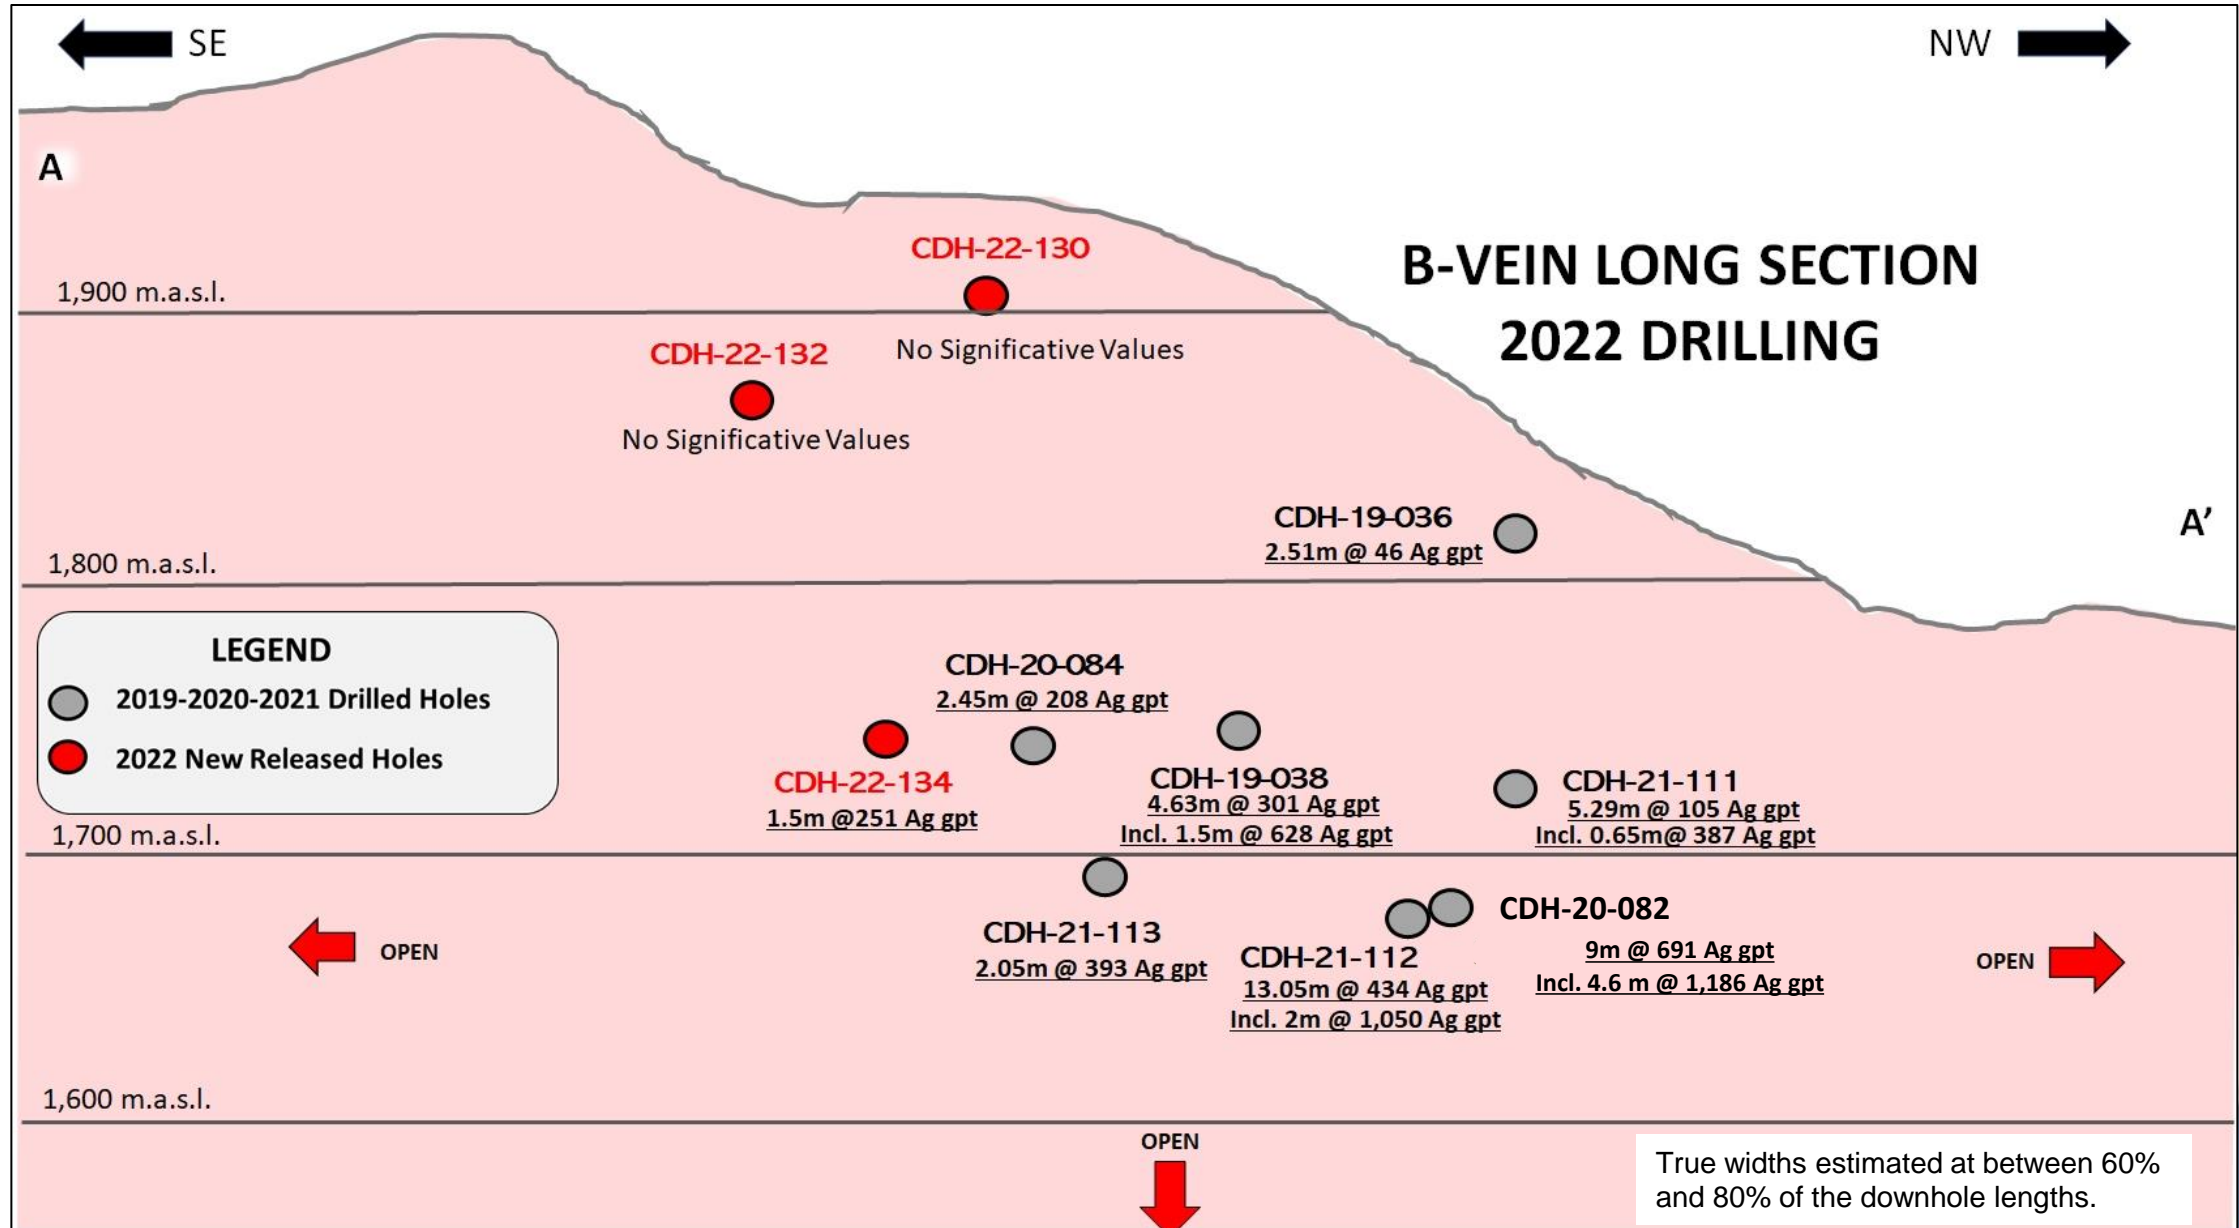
SE

NW

A

B-VEIN LONG SECTION
2022 DRILLING

CDH-22-130

1,900 m.a.s.l.

No Significative Values

CDH-22-132

No Significative Values

CDH-19-036
2.51m @ 46 Ag gpt

A'

1,800 m.a.s.l.

LEGEND
2019-2020-2021 Drilled Holes
2022 New Released Holes

CDH-20-084
2.45m @ 208 Ag gpt

CDH-22-134
1.5m @251 Ag gpt

CDH-19-038
4.63m @ 301 Ag gpt
Incl. 1.5m @ 628 Ag gpt

CDH-21-111
5.29m @ 105 Ag gpt
Incl. 0.65m@ 387 Ag gpt

1,700 m.a.s.l.

CDH-20-082
9m @ 691 Ag gpt
Incl. 4.6 m @ 1,186 Ag gpt

OPEN

CDH-21-113
2.05m @ 393 Ag gpt

CDH-21-112
13.05m @ 434 Ag gpt
Incl. 2m @ 1,050 Ag gpt

OPEN

1,600 m.a.s.l.

OPEN

True widths estimated at between 60% and 80% of the downhole lengths.